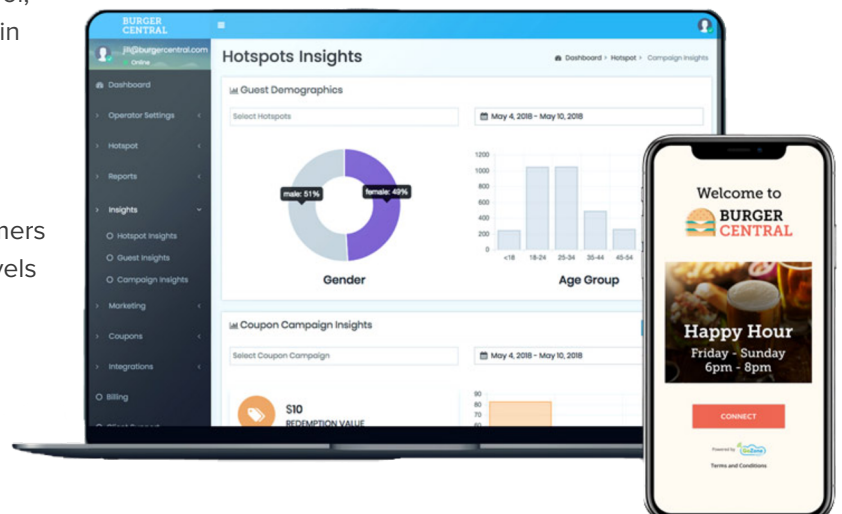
e,
in

ners
vels

BURGER CENTRAL
jill@burgercentral.com
Online
Dashboard
Operator Settings
Hotspot
Reports
Insights
Hotspot Insights
Guest Insights
Campaign Insights
Marketing
Coupons
Integrations
Billing

Hotspots Insights
Dashboard > Hotspot > Campaign Insights

Guest Demographics
Select Hotspots
May 4, 2018 - May 10, 2018
male: 51%
female: 49%
Gender
1200
1000
800
600
400
200
0
<18
18-24
25-34
35-44
45-54
Age Group

Coupon Campaign Insights
Select Coupon Campaign
May 4, 2018 - May 10, 2018
$10
REDEMPTION VALUE
90
80
70
60

Welcome to
BURGER CENTRAL
Happy Hour
Friday - Sunday
6pm - 8pm
CONNECT
Powered by GoZone
Terms and Conditions